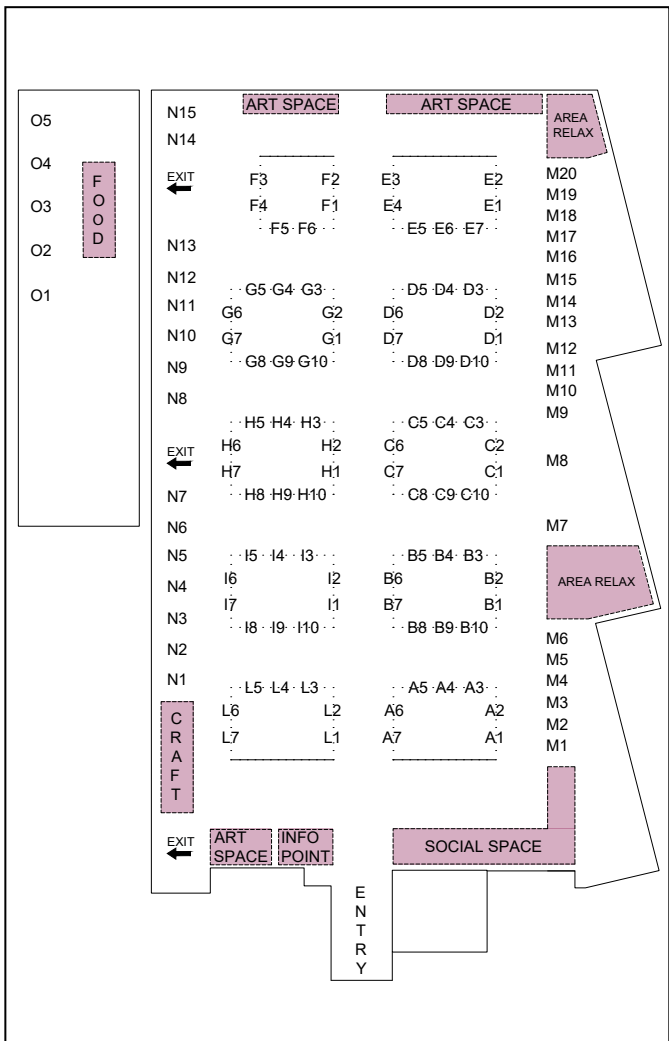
O5
O4
O3
O2
O1
FOOD

N15
N14
EXIT
N13
N12
N11
N10
N9
N8
EXIT
N7
N6
N5
N4
N3
N2
N1
CRAFT
EXIT

ART SPACE
ART SPACE
AREA RELAX

F3 F2
F4 F1
F5 F6

E3 E2
E4 E1
E5 E6 E7

G5 G4 G3
G6 G2
G7 G1
G8 G9 G10

D5 D4 D3
D6 D2
D7 D1
D8 D9 D10

H5 H4 H3
H6 H2
H7 H1
H8 H9 H10

C5 C4 C3
C6 C2
C7 C1
C8 C9 C10

I5 I4 I3
I6 I2
I7 I1
I8 I9 I10

B5 B4 B3
B6 B2
B7 B1
B8 B9 B10

L5 L4 L3
L6 L2
L7 L1

A5 A4 A3
A6 A2
A7 A1

M20
M19
M18
M17
M16
M15
M14
M13
M12
M11
M10
M9
M8
M7
AREA RELAX
M6
M5
M4
M3
M2
M1

ART SPACE
INFO POINT
SOCIAL SPACE
ENTRY